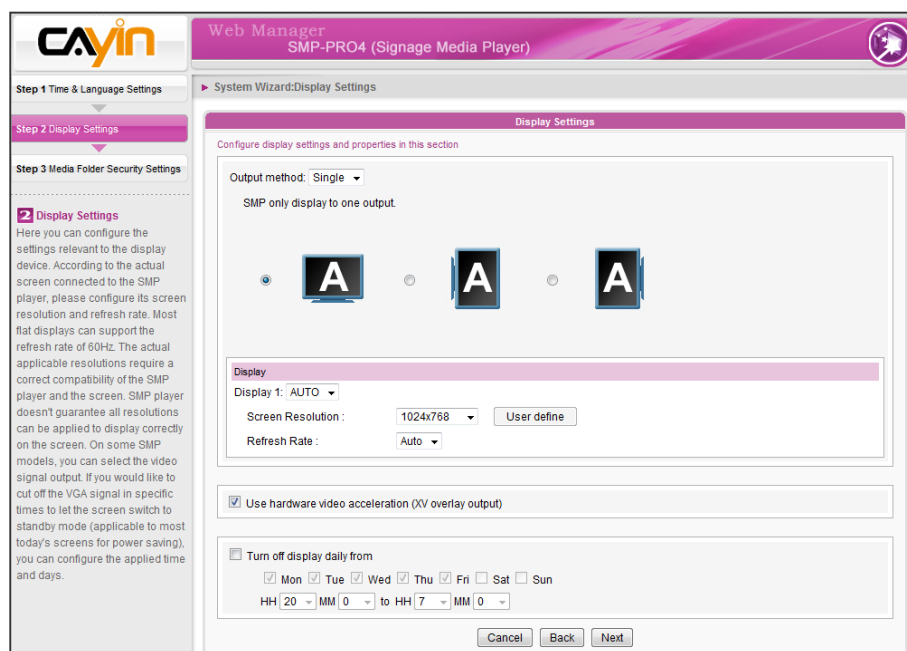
CAYIN

Web Manager
SMP-PRO4 (Signage Media Player)

Step 1 Time & Language Settings

Step 2 Display Settings

Step 3 Media Folder Security Settings

2 Display Settings
Here you can configure the settings relevant to the display device. According to the actual screen connected to the SMP player, please configure its screen resolution and refresh rate. Most flat displays can support the refresh rate of 60Hz. The actual applicable resolutions require a correct compatibility of the SMP player and the screen. SMP player doesn't guarantee all resolutions can be applied to display correctly on the screen. On some SMP models, you can select the video signal output. If you would like to cut off the VGA signal in specific times to let the screen switch to standby mode (applicable to most today's screens for power saving), you can configure the applied time and days.

► System Wizard:Display Settings

Display Settings

Configure display settings and properties in this section

Output method: Single

SMP only display to one output.

A A A

Display

Display 1: AUTO

Screen Resolution : 1024x768 User define

Refresh Rate : Auto

Use hardware video acceleration (XV overlay output)

Turn off display daily from

Mon Tue Wed Thu Fri Sat Sun

HH 20 MM 0 to HH 7 MM 0

Cancel Back Next